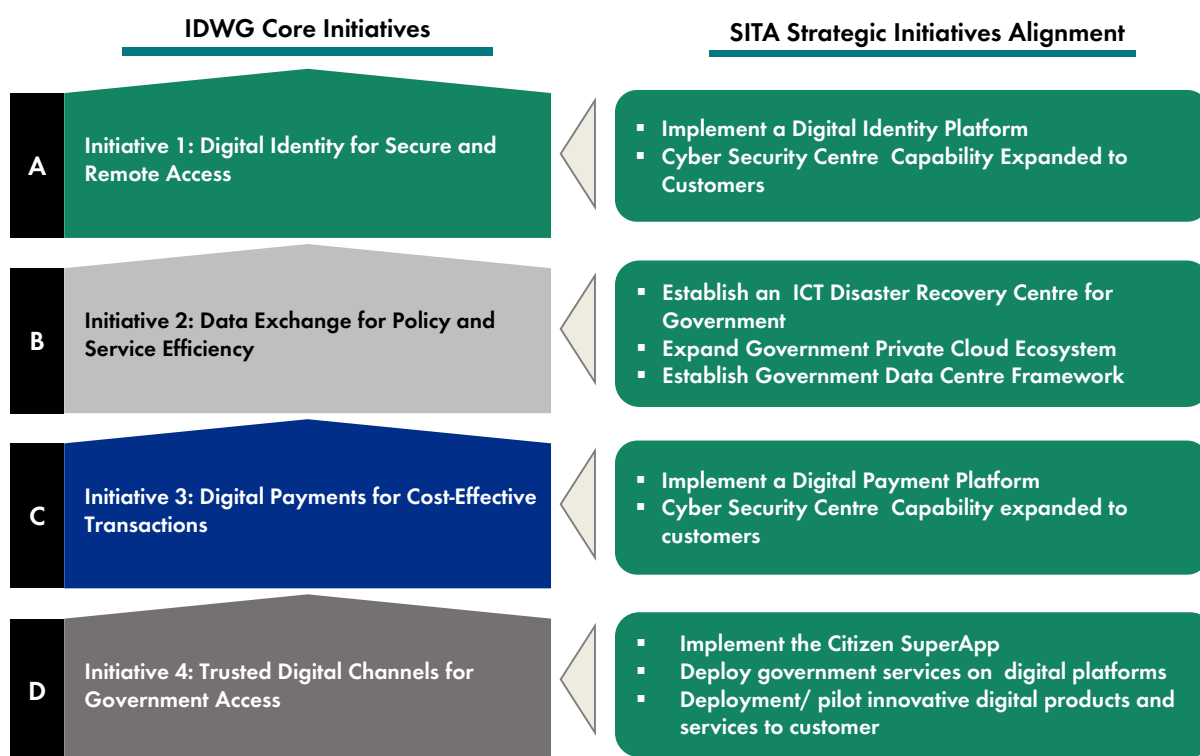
IDWG Core Initiatives

SITA Strategic Initiatives Alignment

A

Initiative 1: Digital Identity for Secure and Remote Access

- Implement a Digital Identity Platform
- Cyber Security Centre Capability Expanded to Customers

B

Initiative 2: Data Exchange for Policy and Service Efficiency

- Establish an ICT Disaster Recovery Centre for Government
- Expand Government Private Cloud Ecosystem
- Establish Government Data Centre Framework

C

Initiative 3: Digital Payments for Cost-Effective Transactions

- Implement a Digital Payment Platform
- Cyber Security Centre Capability expanded to customers

D

Initiative 4: Trusted Digital Channels for Government Access

- Implement the Citizen SuperApp
- Deploy government services on digital platforms
- Deployment/ pilot innovative digital products and services to customer